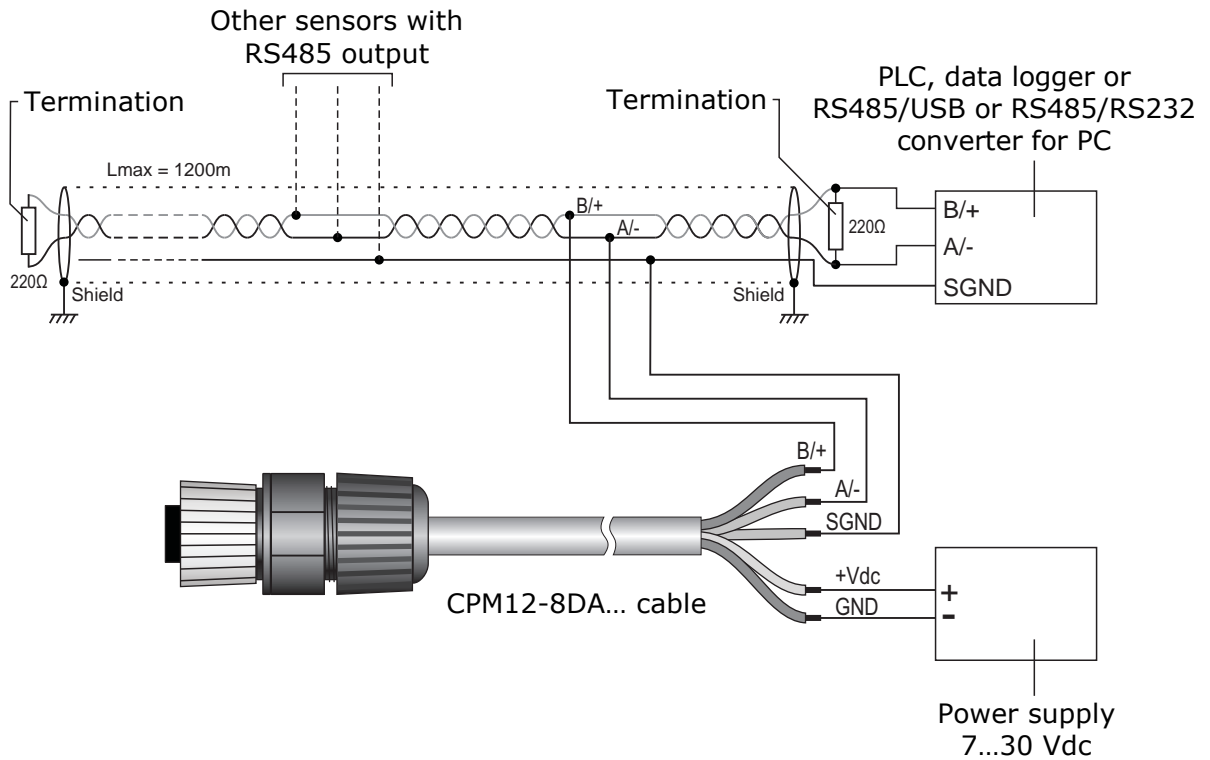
Other sensors with RS485 output

Termination

Termination

PLC, data logger or RS485/USB or RS485/RS232 converter for PC

Lmax = 1200m

B/+

A/-

220Ω

220Ω

Shield

Shield

B/+

A/-

SGND

B/+

A/-

SGND

+Vdc

GND

+

-

CPM12-8DA… cable

Power supply 7…30 Vdc